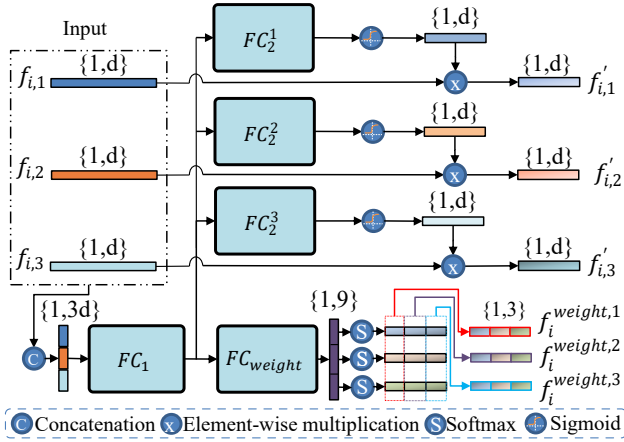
Input

$f_{i,1}$ {1,d}

$f_{i,2}$ {1,d}

$f_{i,3}$ {1,d}

$FC_2^1$ {1,d} x {1,d} $f_{i,1}^{'}$

$FC_2^2$ {1,d} x {1,d} $f_{i,2}^{'}$

$FC_2^3$ {1,d} x {1,d} $f_{i,3}^{'}$

{1,3d}

C

$FC_1$

$FC_{weight}$

{1,9}

S S S

{1,3}

$f_i^{weight,1}$

$f_i^{weight,2}$

$f_i^{weight,3}$

C Concatenation x Element-wise multiplication S Softmax Sigmoid